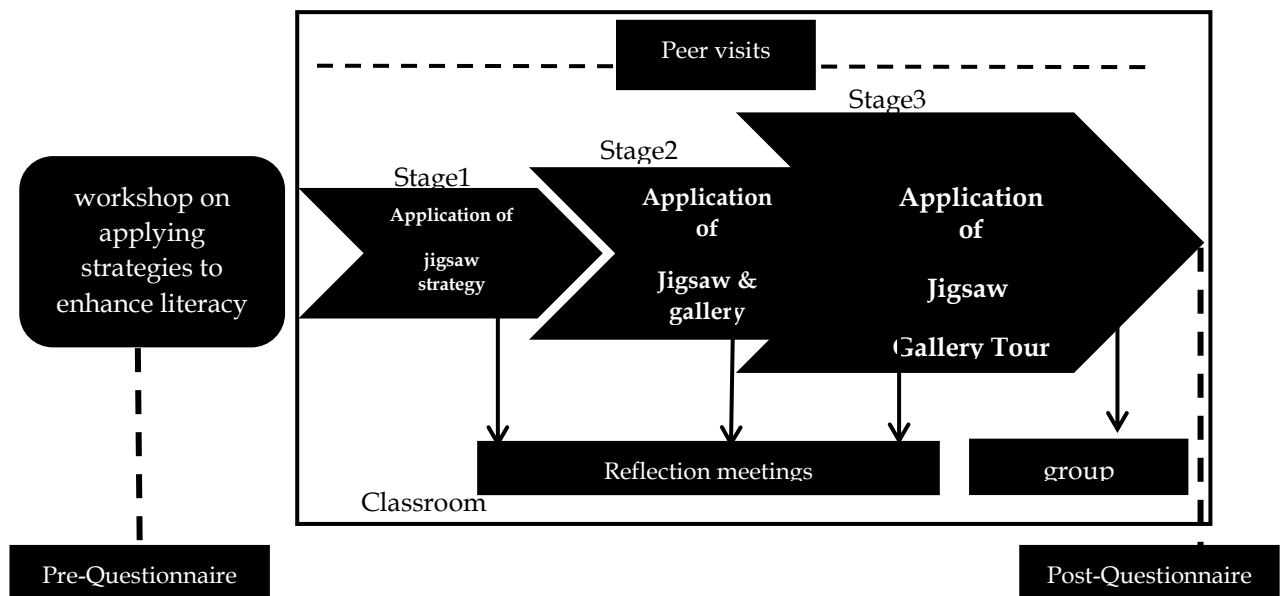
Peer visits

workshop on applying strategies to enhance literacy

Stage1
Application of jigsaw strategy

Stage2
Application of Jigsaw & gallery

Stage3
Application of Jigsaw Gallery Tour

Reflection meetings

group

Classroom

Pre-Questionnaire

Post-Questionnaire